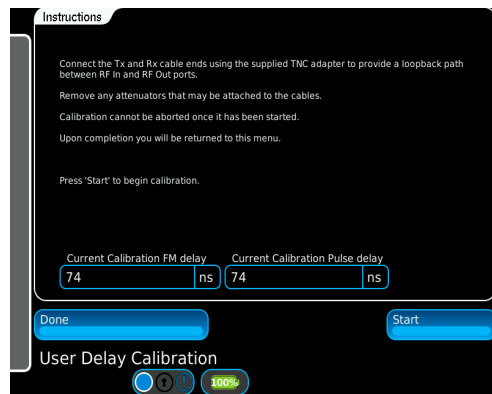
Instructions

Connect the Tx and Rx cable ends using the supplied TNC adapter to provide a loopback path between RF In and RF Out ports.

Remove any attenuators that may be attached to the cables.

Calibration cannot be aborted once it has been started.

Upon completion you will be returned to this menu.

Press 'Start' to begin calibration.

Current Calibration FM delay
74 ns

Current Calibration Pulse delay
74 ns

Done

Start

User Delay Calibration

100%